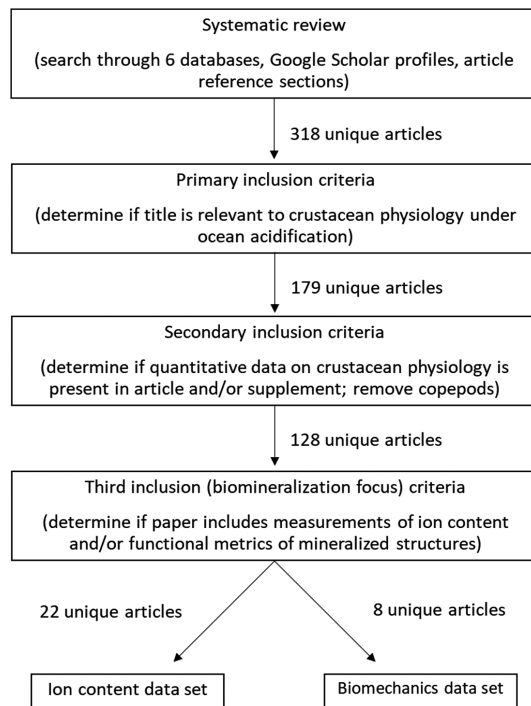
Systematic review

(search through 6 databases, Google Scholar profiles, article reference sections)

318 unique articles

Primary inclusion criteria

(determine if title is relevant to crustacean physiology under ocean acidification)

179 unique articles

Secondary inclusion criteria

(determine if quantitative data on crustacean physiology is present in article and/or supplement; remove copepods)

128 unique articles

Third inclusion (biomineralization focus) criteria

(determine if paper includes measurements of ion content and/or functional metrics of mineralized structures)

22 unique articles

8 unique articles

Ion content data set

Biomechanics data set